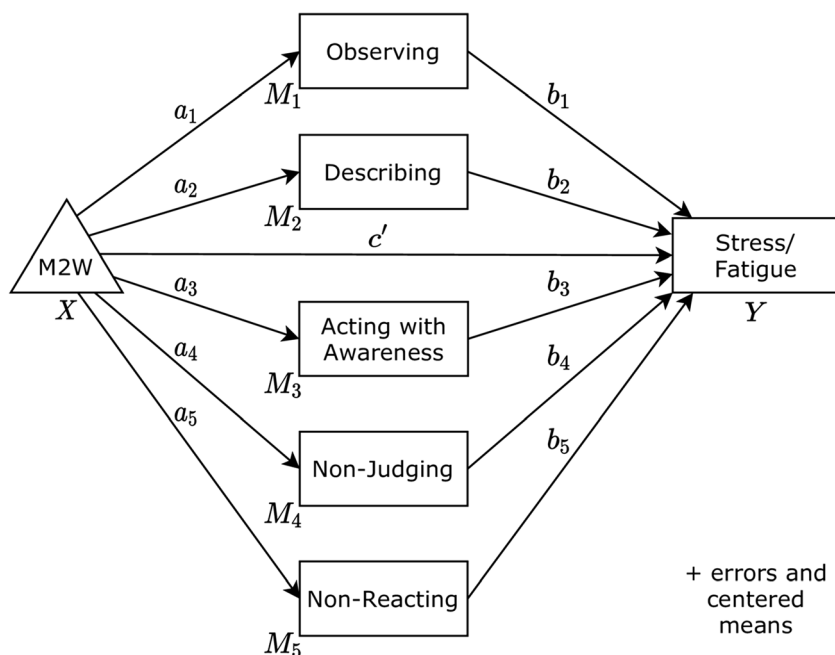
Observing
$M_1$
$a_1$
$b_1$
Describing
$M_2$
$a_2$
$b_2$
M2W
$X$
$c'$
Stress/ Fatigue
$Y$
$a_3$
$b_3$
Acting with Awareness
$M_3$
$a_4$
$b_4$
$a_5$
$b_5$
Non-Judging
$M_4$
Non-Reacting
$M_5$
+ errors and centered means